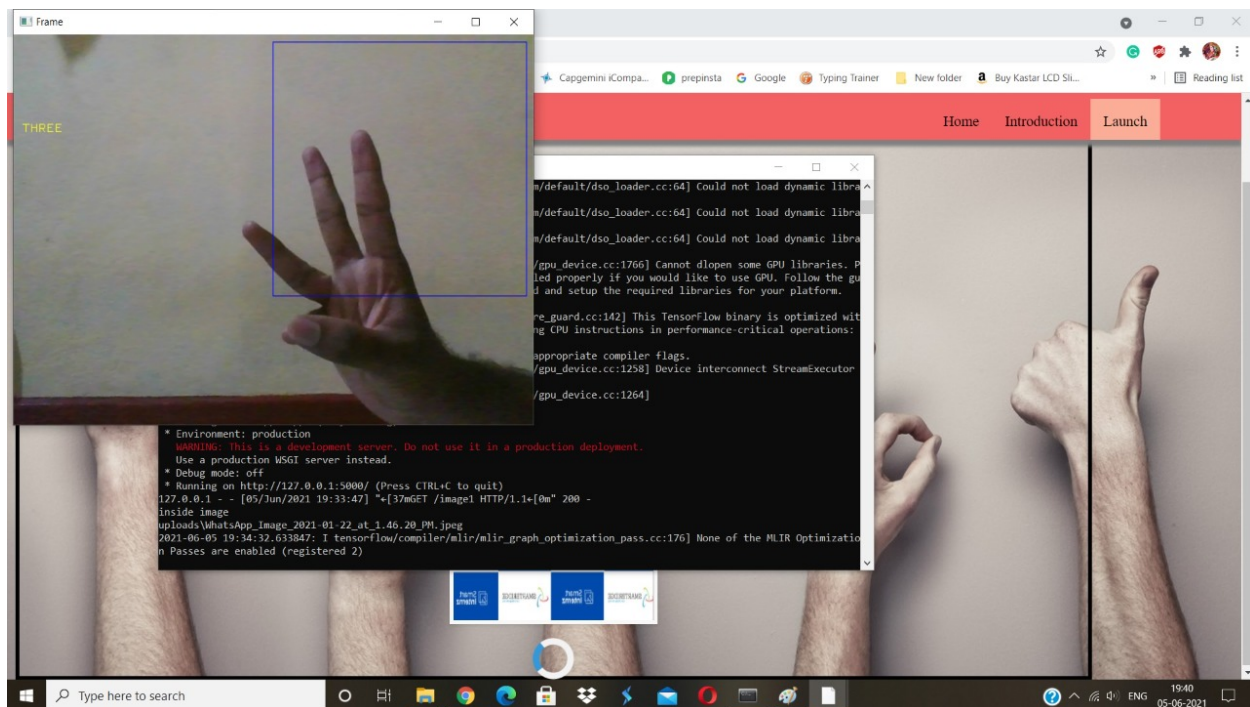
Frame

THREE

Capgemini iCompa... prepinsta Google Typing Trainer New folder Buy Kastar LCD Sli... » Reading list

Home Introduction Launch

m/default/dso_loader.cc:64] Could not load dynamic libra
m/default/dso_loader.cc:64] Could not load dynamic libra
m/default/dso_loader.cc:64] Could not load dynamic libra
/gpu_device.cc:1766] Cannot dlopen some GPU libraries. P
led properly if you would like to use GPU. Follow the gu
d and setup the required libraries for your platform.
re_guard.cc:142] This TensorFlow binary is optimized wit
g CPU instructions in performance-critical operations:
appropriate compiler flags.
/gpu_device.cc:1258] Device interconnect StreamExecutor
/gpu_device.cc:1264]
* Environment: production
WARNING: This is a development server. Do not use it in a production deployment.
Use a production WSGI server instead.
* Debug mode: off
* Running on http://127.0.0.1:5000/ (Press CTRL+C to quit)
127.0.0.1 - - [05/Jun/2021 19:33:47] "←[37mGET /image1 HTTP/1.1←[0m" 200 -
inside image
uploads\WhatsApp_Image_2021-01-22_at_1.46.20_PM.jpeg
2021-06-05 19:34:32.633847: I tensorflow/compiler/mlir/mlir_graph_optimization_pass.cc:176] None of the MLIR Optimization Passes are enabled (registered 2)

Type here to search

ENG 19:40 05-06-2021